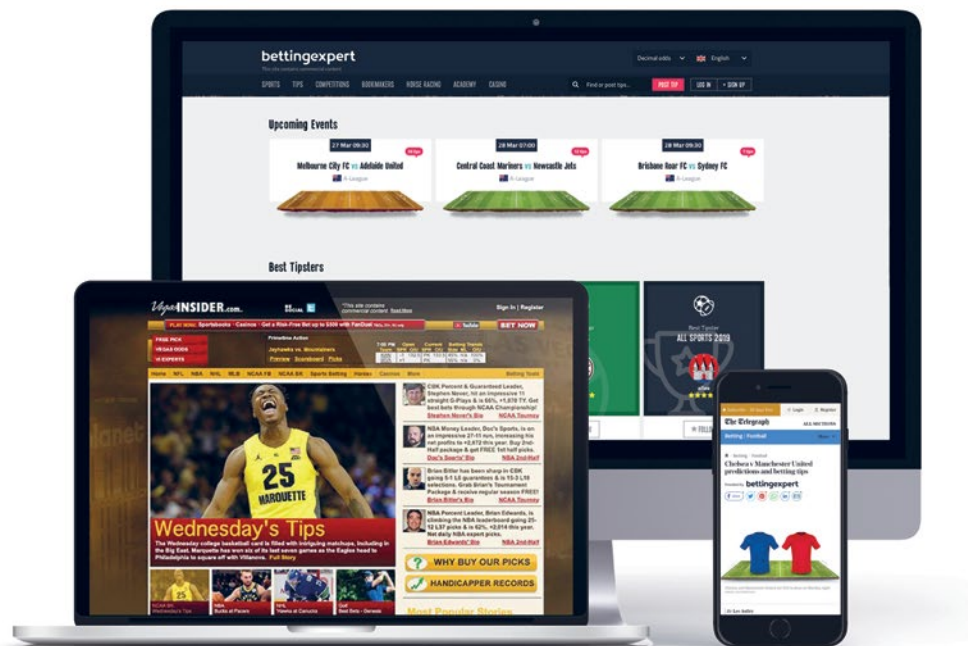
bettingexpert

Decimal odds English

SPORTS TIPS COMPETITIONS BOOKMAKERS HORSE RACING ACADEMY CASINO

Find or post tips... POST TIP LOG IN + SIGN UP

Upcoming Events

27 Mar 09:30
Melbourne City FC vs Adelaide United
A-League

28 Mar 07:00
Central Coast Mariners vs Newcastle Jets
A-League

28 Mar 09:30
Brisbane Roar FC vs Sydney FC
A-League

Best Tipsters

Best Tipster
ALL SPORTS 2019

VegasINSIDER.com

Sign In | Register

PLAY NOW Sportsbooks Casinos Get a Risk-Free Bet up to $500 with FanDuel

BET NOW

FREE PICK
VEGAS ODDS
VI EXPERTS

Home NFL NBA NHL MLB NCAA FB NCAA BK Sports Betting Horses Casinos More Betting Tools

CBK Percent & Guaranteed Leader, Stephen Nover, hit an impressive 11 straight G-Plays & is 66%, +1,878 TY. Get best bets through NCAA Championship!
Stephen Nover's Bio

NBA Money Leader, Doc's Sports, is on an impressive 27-11 run, increasing his net profits to +2,672 this year. Buy 2nd-Half package & get FREE 1st half picks.
Doc's Sports' Bio

Brian Bitler has been sharp in CBK going 5-1 L6 guarantees & is 15-3 L18 selections. Grab Brian's Tournament Package & receive regular season FREE!
Brian Bitler's Bio

NBA Percent Leader, Brian Edwards, is climbing the NBA leaderboard going 25-12 L37 picks & is 62%, +2,014 this year. Net daily NBA expert picks.
Brian Edwards' Bio

WHY BUY OUR PICKS
HANDICAPPER RECORDS

Most Popular Stories

25 MARQUETTE

Wednesday's Tips

The Wednesday college basketball card is filled with intriguing matchups, including in the Big East. Marquette has won six of its last seven games as the Eagles head to Philadelphia to square off with Villanova. Full Story

NCAA BK Wednesday's Tips
NBA Bucks at Pacers
NHL Hawks at Canucks
Golf Best Bets - Genesis

The Telegraph
Betting : Football
Chelsea v Manchester United predictions and betting tips
bettingexpert